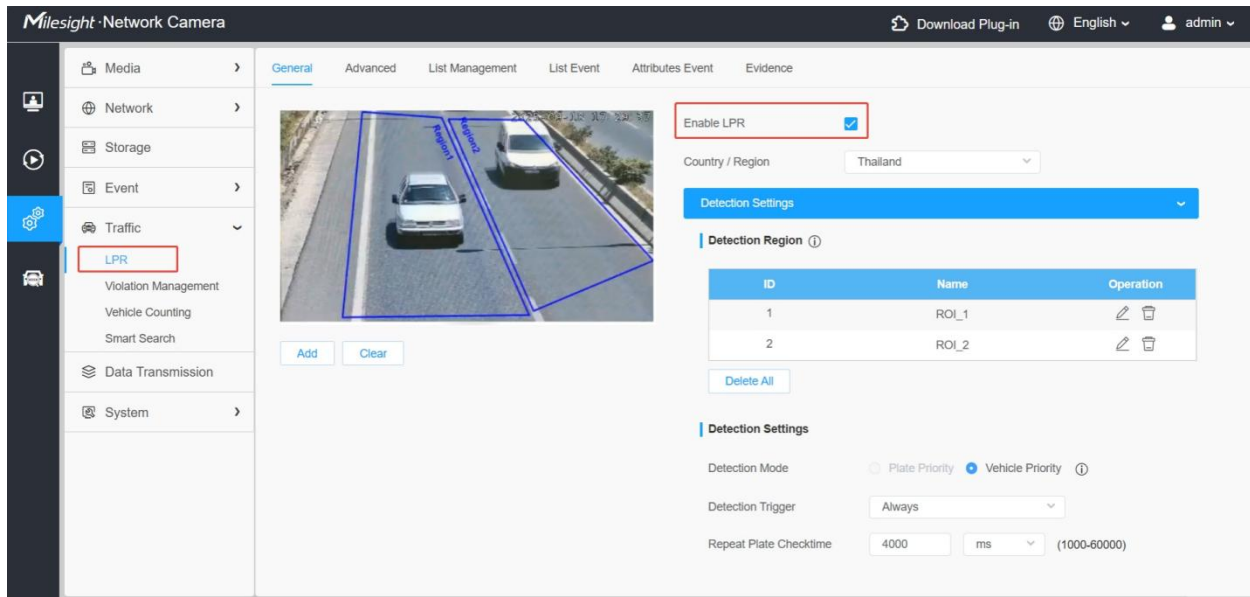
Milesight · Network Camera

Download Plug-in English admin

Media
Network
Storage
Event
Traffic
LPR
Violation Management
Vehicle Counting
Smart Search
Data Transmission
System

General Advanced List Management List Event Attributes Event Evidence

Region1 Region2

Add Clear

Enable LPR

Country / Region Thailand

Detection Settings

Detection Region

| ID | Name | Operation |
|---|---|---|
| 1 | ROI_1 | |
| 2 | ROI_2 | |

Delete All

Detection Settings

Detection Mode Plate Priority Vehicle Priority

Detection Trigger Always

Repeat Plate Checktime 4000 ms (1000-60000)